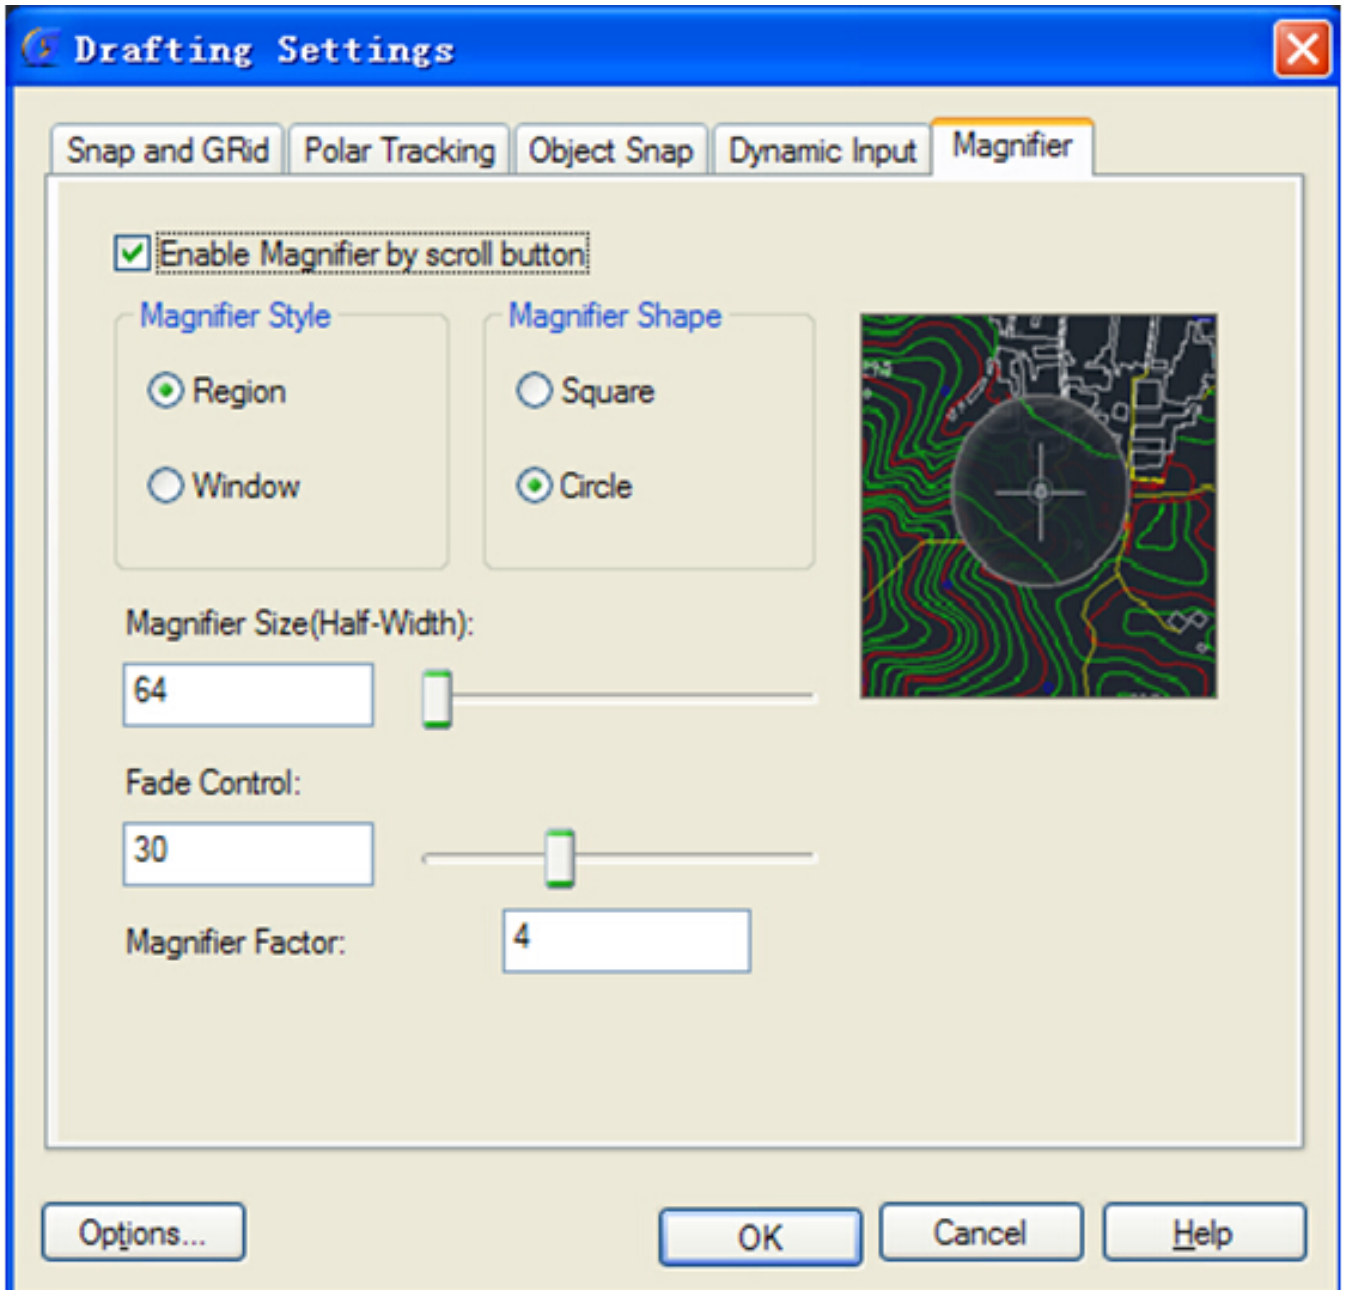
Drafting Settings

Snap and GRid | Polar Tracking | Object Snap | Dynamic Input | Magnifier

Enable Magnifier by scroll button

Magnifier Style

Region

Window

Magnifier Shape

Square

Circle

Magnifier Size(Half-Width):

64

Fade Control:

30

Magnifier Factor:

4

Options...

OK

Cancel

Help